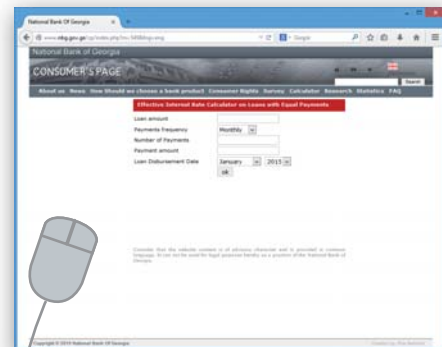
National Bank Of Georgia

www.nbg.gov.ge/cp/index.php?m=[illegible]

Google

National Bank of Georgia

CONSUMER'S PAGE

Search

About us News How Should we choose a bank product Consumer Rights Survey Calculator Research Statistics FAQ

Effective Internet Rate Calculator on Loans with Equal Payments

Loan amount

Payments Frequency Monthly

Number of Payments

Payment amount

Loan Disbursement Date January 2015

ok

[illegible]

Copyright © 2014 National Bank Of Georgia

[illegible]